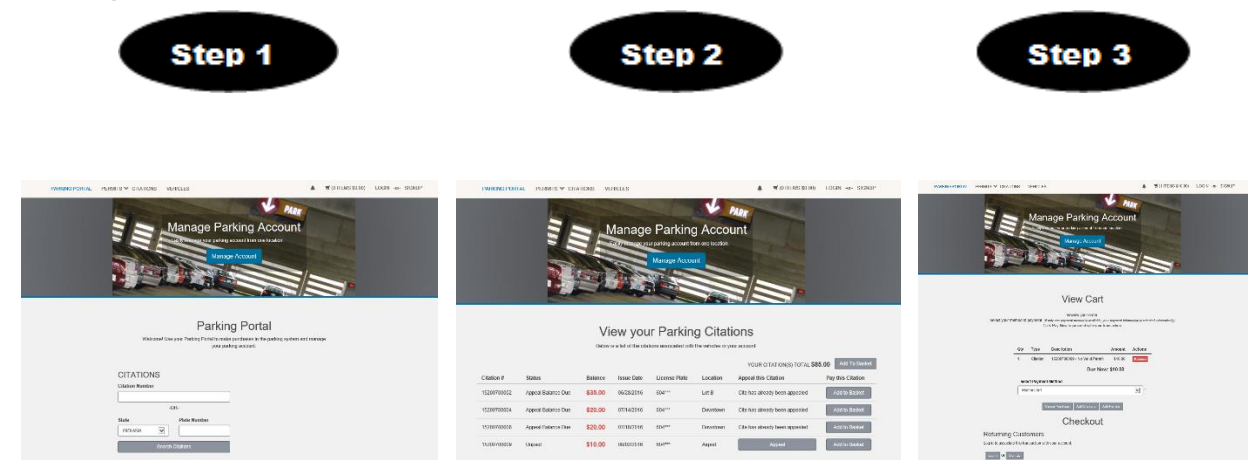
Step 1

Step 2

Step 3

PARKING PORTAL PERMITS CITATIONS VEHICLES

(0 ITEMS $0.00) LOGIN SIGNUP

PARK

Manage Parking Account

Easily manage your parking account from one location

Manage Account

Parking Portal

Welcome! Use your Parking Portal to make purchases in the parking system and manage your parking account.

CITATIONS

Citation Number

-OR-

State

Plate Number

INDIANA

Search Citations

PARKING PORTAL PERMITS CITATIONS VEHICLES

(0 ITEMS $0.00) LOGIN SIGNUP

PARK

Manage Parking Account

Easily manage your parking account from one location

Manage Account

View your Parking Citations

Below is a list of the citations associated with the vehicles on your account.

YOUR CITATION(S) TOTAL $85.00 Add To Basket

| Citation # | Status | Balance | Issue Date | License Plate | Location | Appeal this Citation | Pay this Citation |
|---|---|---|---|---|---|---|---|
| 15200700052 | Appeal Balance Due | $35.00 | 06/28/2016 | 504*** | Lot B | Cite has already been appealed | Add to Basket |
| 15200700024 | Appeal Balance Due | $20.00 | 07/14/2016 | 504*** | Downtown | Cite has already been appealed | Add to Basket |
| 15200700030 | Appeal Balance Due | $20.00 | 07/18/2016 | 504*** | Downtown | Cite has already been appealed | Add to Basket |
| 15200700039 | Unpaid | $10.00 | 08/03/2016 | 504*** | Airport | Appeal | Add to Basket |

PARKING PORTAL PERMITS CITATIONS VEHICLES

(1 ITEMS $10.00) LOGIN SIGNUP

PARK

Manage Parking Account

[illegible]

Manage Account

View Cart

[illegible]

| Qty | Type | Description | Amount | Actions |
|---|---|---|---|---|
| 1 | Citation | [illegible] | $10.00 | Remove |

Due Now: $10.00

Select Payment Method

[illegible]

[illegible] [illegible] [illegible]

Checkout

Returning Customers

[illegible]

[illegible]